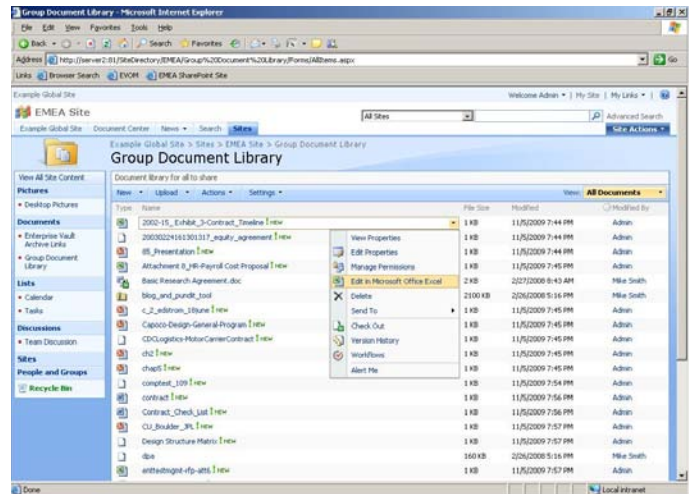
Group Document Library - Microsoft Internet Explorer

File Edit View Favorites Tools Help

Back Search Favorites

Address http://server2:81/SiteDirectory/EMEA/Group%20Document%20Library/Forms/AllItems.aspx Go

Links Browser Search EVOM EMEA SharePoint Site

Example Global Site

Welcome Admin ▾ | My Site | My Links ▾ |

EMEA Site

Example Global Site Document Center News ▾ Search Sites

All Sites

Advanced Search

Site Actions ▾

Example Global Site > Sites > EMEA Site > Group Document Library

Group Document Library

View All Site Content

Pictures

• Desktop Pictures

Documents

• Enterprise Vault Archive Links

• Group Document Library

Lists

• Calendar

• Tasks

Discussions

• Team Discussion

Sites

People and Groups

Recycle Bin

Document library for all to share

New ▾ Upload ▾ Actions ▾ Settings ▾

View: All Documents

| Type | Name | File Size | Modified | Modified By |
|---|---|---|---|---|
| | 2002-15_Exhibit_3-Contract_Timeline ! NEW | 1 KB | 11/5/2009 7:44 PM | Admin |
| | 20030224161301317_equity_agreement ! NEW | 1 KB | 11/5/2009 7:44 PM | Admin |
| | 05_Presentation ! NEW | 1 KB | 11/5/2009 7:44 PM | Admin |
| | Attachment B_HR-Payroll Cost Proposal ! NEW | 1 KB | 11/5/2009 7:45 PM | Admin |
| | Basic Research Agreement.doc | 2 KB | 2/27/2008 8:43 AM | Mike Smith |
| | blog_and_pundit_tool | 2100 KB | 2/26/2008 5:16 PM | Mike Smith |
| | c_2_editrom_19june ! NEW | 1 KB | 11/5/2009 7:45 PM | Admin |
| | Capoco-Design-General-Program ! NEW | 1 KB | 11/5/2009 7:45 PM | Admin |
| | CDCLogistics-MotorCarrierContract ! NEW | 1 KB | 11/5/2009 7:45 PM | Admin |
| | ch2 ! NEW | 1 KB | 11/5/2009 7:45 PM | Admin |
| | chap5 ! NEW | 1 KB | 11/5/2009 7:45 PM | Admin |
| | comptest_109 ! NEW | 1 KB | 11/5/2009 7:54 PM | Admin |
| | contract ! NEW | 1 KB | 11/5/2009 7:56 PM | Admin |
| | Contract_Check_List ! NEW | 1 KB | 11/5/2009 7:56 PM | Admin |
| | CU_Boulder_JPL ! NEW | 1 KB | 11/5/2009 7:57 PM | Admin |
| | Design Structure Matrix ! NEW | 1 KB | 11/5/2009 7:57 PM | Admin |
| | dpa | 160 KB | 2/26/2008 5:16 PM | Mike Smith |
| | antitestmgmt-rfp-att6 ! NEW | 1 KB | 11/5/2009 7:57 PM | Admin |

View Properties
Edit Properties
Manage Permissions
Edit in Microsoft Office Excel
Delete
Send To
Check Out
Version History
Workflows
Alert Me

Done

Local intranet